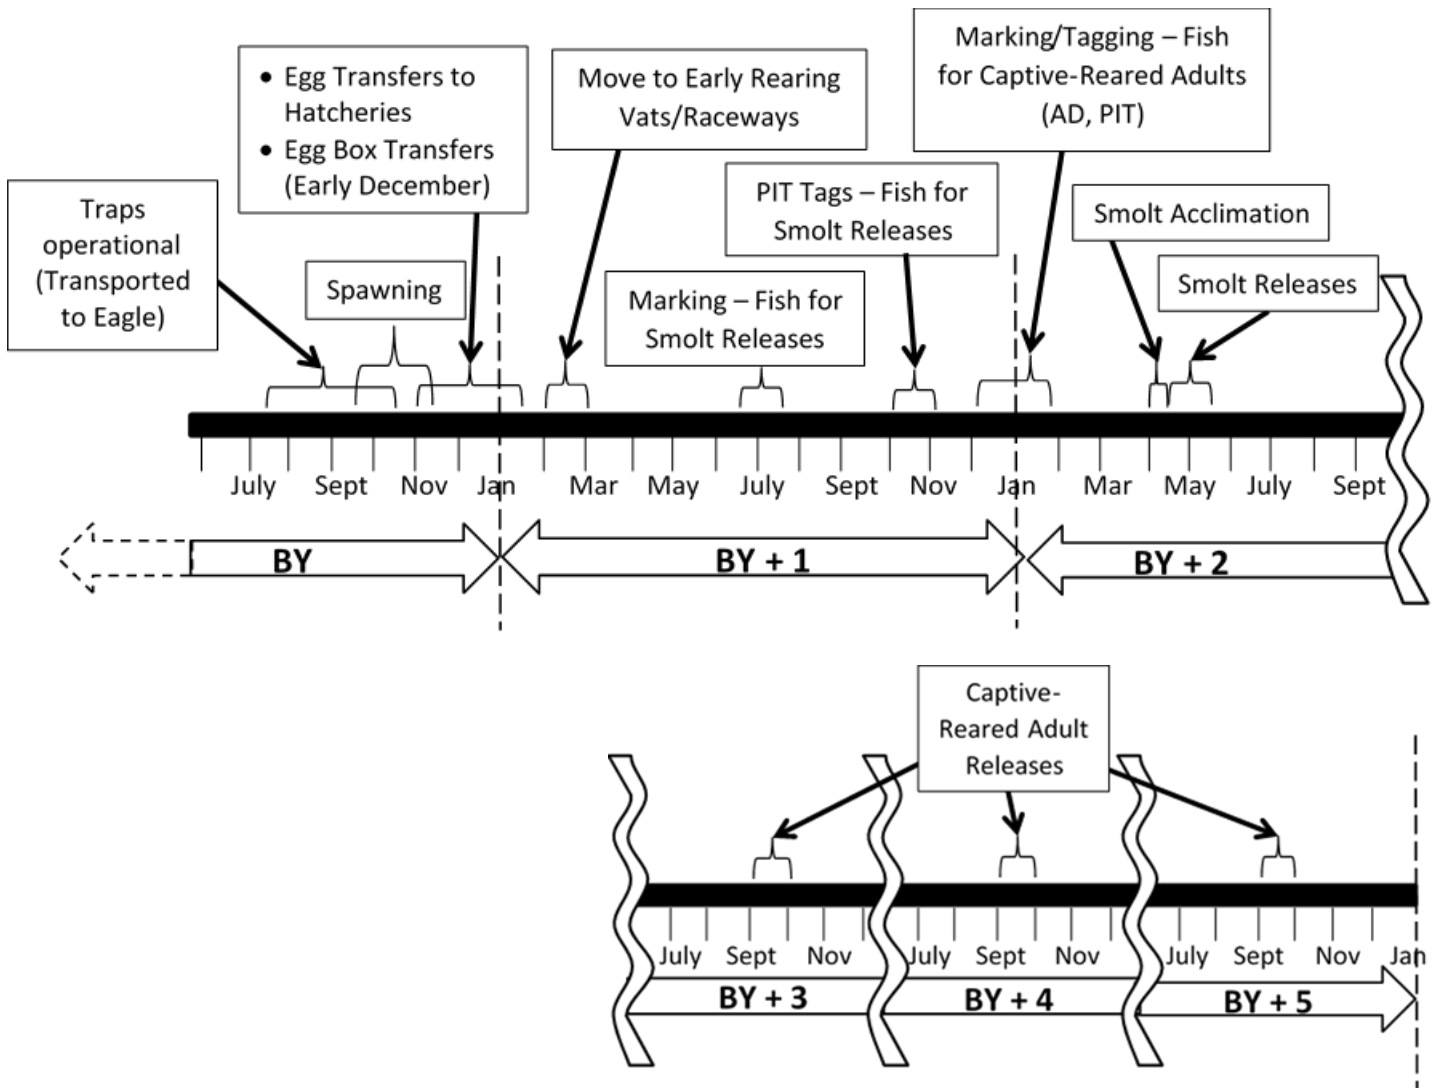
Traps operational (Transported to Eagle)

• Egg Transfers to Hatcheries
• Egg Box Transfers (Early December)

Spawning

Move to Early Rearing Vats/Raceways

Marking – Fish for Smolt Releases

PIT Tags – Fish for Smolt Releases

Marking/Tagging – Fish for Captive-Reared Adults (AD, PIT)

Smolt Acclimation

Smolt Releases

July Sept Nov Jan Mar May July Sept Nov Jan Mar May July Sept

BY

BY + 1

BY + 2

Captive-Reared Adult Releases

July Sept Nov July Sept Nov July Sept Nov Jan

BY + 3

BY + 4

BY + 5